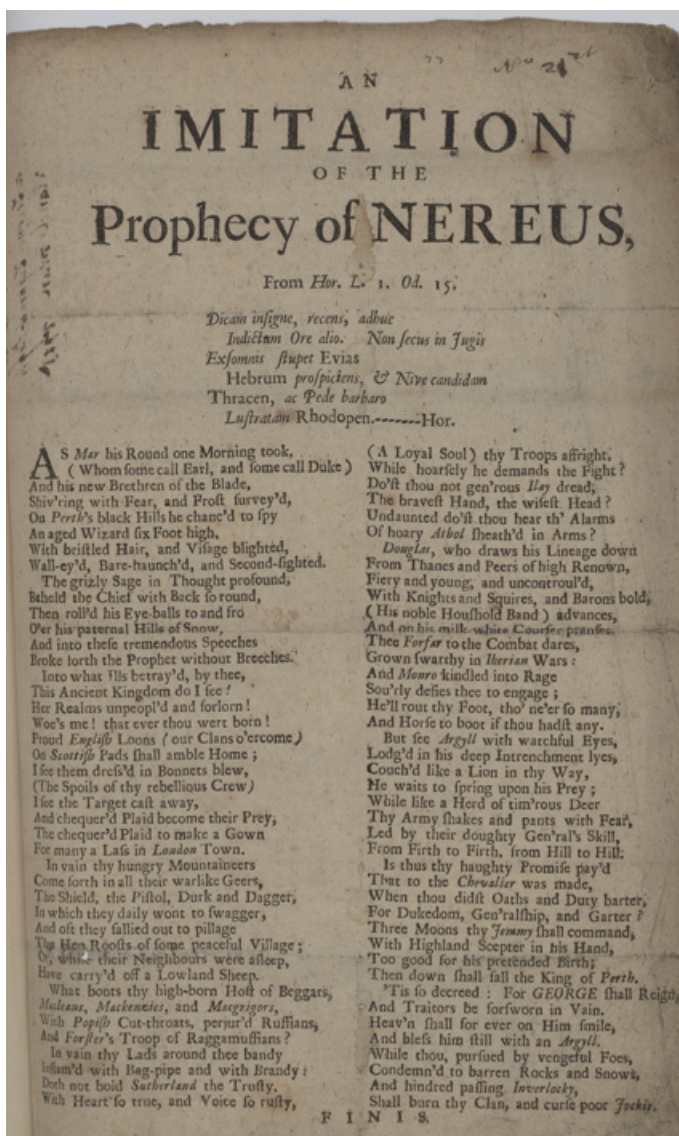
No 24

AN
IMITATION
OF THE
Prophecy of NEREUS,

From Hor. L. 1. Od. 15.

Dicam insigne, recens, adhuc
Indictum Ore alio. Non secus in Jugis
Exsomnis stupet Evias
Hebrum prospiciens, & Nive candidam
Thracen, ac Pede barbaro
Lustratam Rhodopen.------Hor.

AS Mar his Round one Morning took,
(Whom some call Earl, and some call Duke)
And his new Brethren of the Blade,
Shiv'ring with Fear, and Frost survey'd,
On Perth's black Hills he chanc'd to spy
An aged Wizard six Foot high,
With bristled Hair, and Visage blighted,
Wall-ey'd, Bare-haunch'd, and Second-sighted.
The grizly Sage in Thought profound,
Beheld the Chief with Back so round,
Then roll'd his Eye-balls to and fro
O'er his paternal Hills of Snow,
And into these tremendous Speeches
Broke forth the Prophet without Breeches.
Into what Ills betray'd, by thee,
This Ancient Kingdom do I see!
Her Realms unpeopl'd and forlorn!
Woe's me! that ever thou wert born!
Proud English Loons (our Clans o'ercome)
On Scottish Pads shall amble Home;
I see them dress'd in Bonnets blew,
(The Spoils of thy rebellious Crew)
I see the Target cast away,
And chequer'd Plaid become their Prey,
The chequer'd Plaid to make a Gown
For many a Lass in London Town.
In vain thy hungry Mountaineers
Come forth in all their warlike Geers,
The Shield, the Pistol, Durk and Dagger,
In which they daily wont to swagger,
And oft they sallied out to pillage
The Hen-Roosts of some peaceful Village;
Or, while their Neighbours were asleep,
Have carry'd off a Lowland Sheep.
What boots thy high-born Host of Beggars,
Maleans, Mackenzies, and Macgrigors,
With Popish Cut-throats, perjur'd Ruffians,
And Forster's Troop of Raggamuffians?
In vain thy Lads around thee bandy
Inflam'd with Bag-pipe and with Brandy:
Doth not bold Sutherland the Trusty,
With Heart so true, and Voice so rusty,
(A Loyal Soul) thy Troops affright,
While hoarsely he demands the Fight?
Do'st thou not gen'rous Ilay dread;
The bravest Hand, the wisest Head?
Undaunted do'st thou hear th' Alarms
Of hoary Athol sheath'd in Arms?
Douglas, who draws his Lineage down
From Thanes and Peers of high Renown,
Fiery and young, and uncontroul'd,
With Knights and Squires, and Barons bold,
(His noble Houshold Band) advances,
And on his milk-white Courser prances.
Thee Forfar to the Combat dares,
Grown swarthy in Iberian Wars:
And Monro kindled into Rage
Sou'rly defies thee to engage;
He'll rout thy Foot, tho' ne'er so many,
And Horse to boot if thou hadst any.
But see Argyll with watchful Eyes,
Lodg'd in his deep Intrenchment lyes,
Couch'd like a Lion in thy Way,
He waits to spring upon his Prey;
While like a Herd of tim'rous Deer
Thy Army shakes and pants with Fear,
Led by their doughty Gen'ral's Skill,
From Firth to Firth, from Hill to Hill:
Is thus thy haughty Promise pay'd
That to the Chevalier was made,
When thou didst Oaths and Duty barter,
For Dukedom, Gen'ralship, and Garter?
Three Moons thy Jemmy shall command,
With Highland Scepter in his Hand,
Too good for his pretended Birth;
Then down shall fall the King of Perth.
'Tis so decreed: For GEORGE shall Reign,
And Traitors be forsworn in Vain.
Heav'n shall for ever on Him smile,
And bless him still with an Argyll.
While thou, pursued by vengeful Foes,
Condemn'd to barren Rocks and Snows,
And hindred passing Inverlocky,
Shall burn thy Clan, and curse poor Jockie.

FINIS.